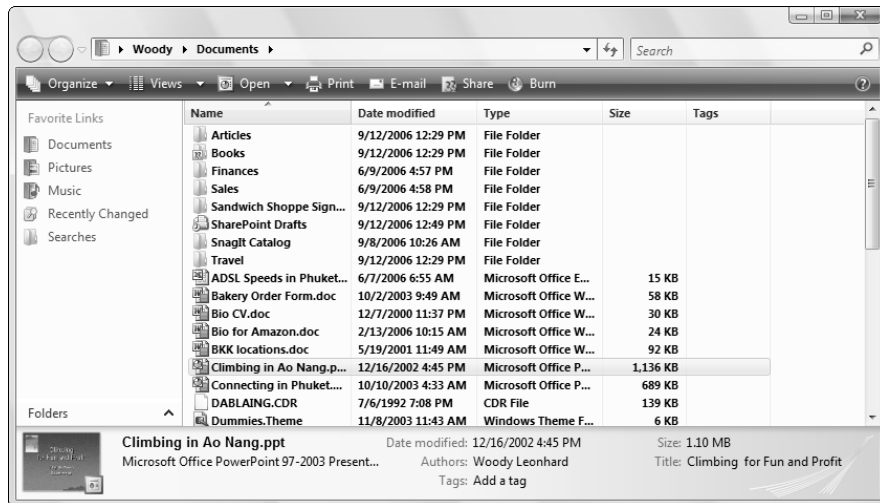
Woody ▸ Documents ▸

Search

Organize ▾ Views ▾ Open ▾ Print E-mail Share Burn

Favorite Links

Documents

Pictures

Music

Recently Changed

Searches

Folders

| Name | Date modified | Type | Size | Tags |
|---|---|---|---|---|
| Articles | 9/12/2006 12:29 PM | File Folder | | |
| Books | 9/12/2006 12:29 PM | File Folder | | |
| Finances | 6/9/2006 4:57 PM | File Folder | | |
| Sales | 6/9/2006 4:58 PM | File Folder | | |
| Sandwich Shoppe Sign... | 9/12/2006 12:29 PM | File Folder | | |
| SharePoint Drafts | 9/12/2006 12:49 PM | File Folder | | |
| SnagIt Catalog | 9/8/2006 10:26 AM | File Folder | | |
| Travel | 9/12/2006 12:29 PM | File Folder | | |
| ADSL Speeds in Phuket... | 6/7/2006 6:55 AM | Microsoft Office E... | 15 KB | |
| Bakery Order Form.doc | 10/2/2003 9:49 AM | Microsoft Office W... | 58 KB | |
| Bio CV.doc | 12/7/2000 11:37 PM | Microsoft Office W... | 30 KB | |
| Bio for Amazon.doc | 2/13/2006 10:15 AM | Microsoft Office W... | 24 KB | |
| BKK locations.doc | 5/19/2001 11:49 AM | Microsoft Office W... | 92 KB | |
| Climbing in Ao Nang.p... | 12/16/2002 4:45 PM | Microsoft Office P... | 1,136 KB | |
| Connecting in Phuket.... | 10/10/2003 4:33 AM | Microsoft Office P... | 689 KB | |
| DABLAING.CDR | 7/6/1992 7:08 PM | CDR File | 139 KB | |
| Dummies.Theme | 11/8/2003 11:43 AM | Windows Theme F... | 6 KB | |

Climbing in Ao Nang.ppt
Microsoft Office PowerPoint 97-2003 Present...
Date modified: 12/16/2002 4:45 PM
Authors: Woody Leonhard
Tags: Add a tag
Size: 1.10 MB
Title: Climbing for Fun and Profit